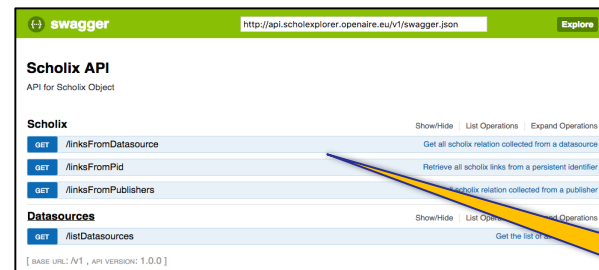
{-} swagger

http://api.scholexplorer.openaire.eu/v1/swagger.json

Explore

Scholix API

API for Scholix Object

Scholix

Show/Hide | List Operations | Expand Operations

GET /linksFromDatasource

Get all scholix relation collected from a datasource

GET /linksFromPid

Retrieve all scholix links from a persistent identifier

GET /linksFromPublishers

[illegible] scholix relation collected from a publisher

Datasources

Show/Hide | List O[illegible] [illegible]ations

GET /listDatasources

Get the list of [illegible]

[ BASE URL: /v1 , API VERSION: 1.0.0 ]